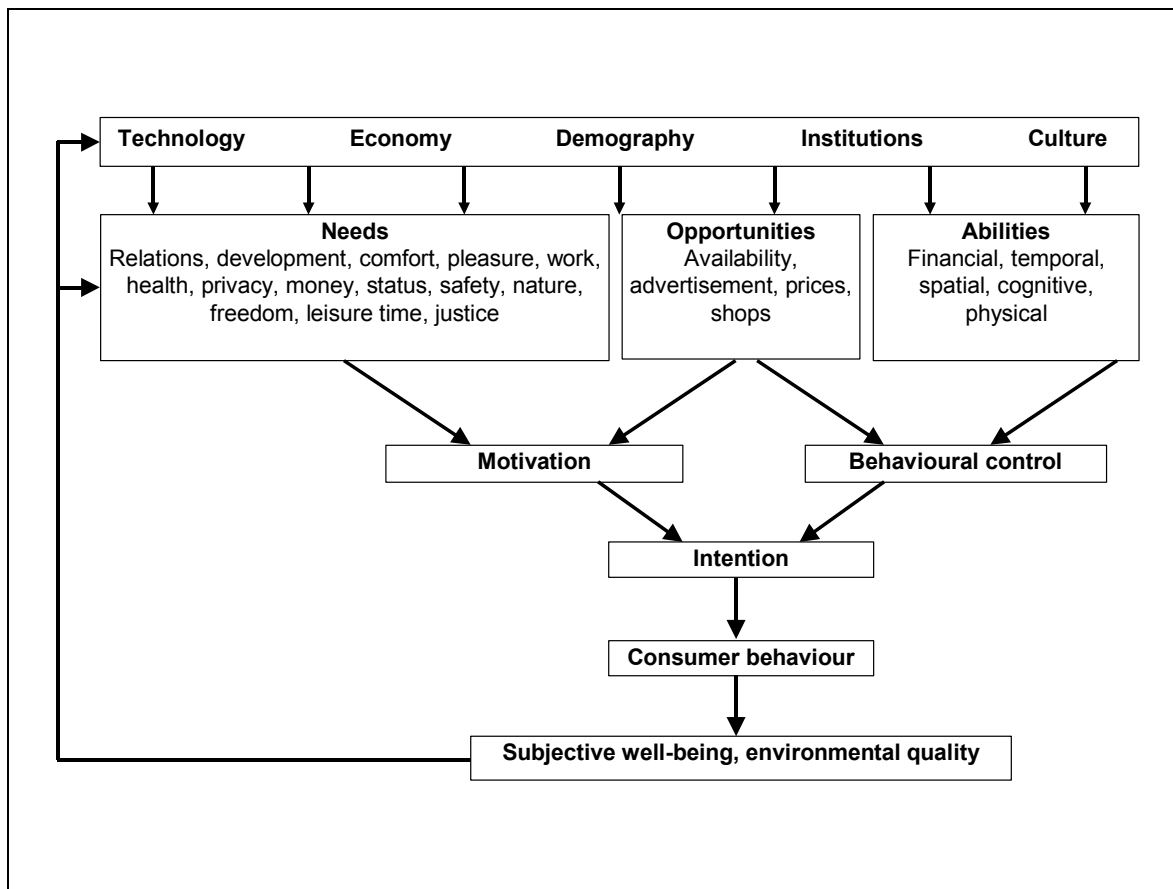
Technology Economy Demography Institutions Culture

Needs
Relations, development, comfort, pleasure, work, health, privacy, money, status, safety, nature, freedom, leisure time, justice

Opportunities
Availability, advertisement, prices, shops

Abilities
Financial, temporal, spatial, cognitive, physical

Motivation

Behavioural control

Intention

Consumer behaviour

Subjective well-being, environmental quality